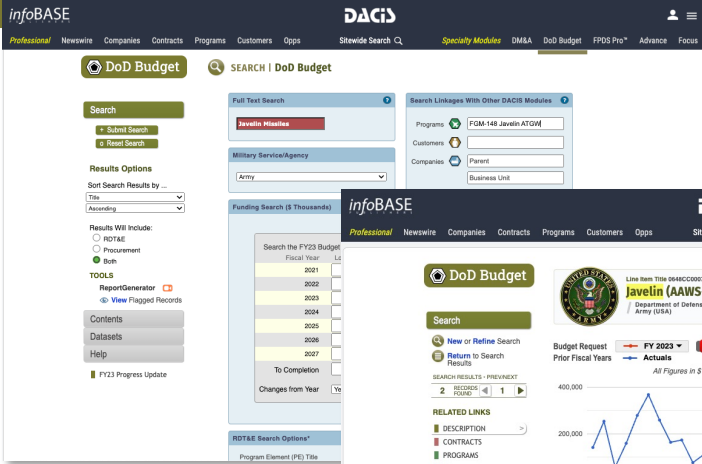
infoBASE

DACIS

Professional Newswire Companies Contracts Programs Customers Opps Sitewide Search Specialty Modules DM&A DoD Budget FPDS Pro™ Advance Focus

DoD Budget

SEARCH | DoD Budget

Search

+ Submit Search

o Reset Search

Results Options

Sort Search Results by ...

Title

Ascending

Results Will Include:

RDT&E

Procurement

Both

TOOLS

ReportGenerator

View Flagged Records

Contents

Datasets

Help

FY23 Progress Update

Full Text Search

Javelin Missiles

Military Service/Agency

Army

Funding Search ($ Thousands)

Search the FY23 Budget

Fiscal Year

| 2021 |
| 2022 |
| 2023 |
| 2024 |
| 2025 |
| 2026 |
| 2027 |

To Completion

Changes from Year

RDT&E Search Options*

Program Element (PE) Title

Search Linkages With Other DACIS Modules

Programs FGM-148 Javelin ATGW

Customers

Companies Parent

Business Unit

infoBASE

Professional Newswire Companies Contracts Programs Customers Opps

DoD Budget

Search

New or Refine Search

Return to Search Results

SEARCH RESULTS - PREV/NEXT

2 RECORDS FOUND 1

RELATED LINKS

DESCRIPTION

CONTRACTS

PROGRAMS

Line Item Title 0648CC0

Javelin (AAWS

Department of Defens

Army (USA)

Budget Request FY 2023

Prior Fiscal Years Actuals

All Figures in $

400,000

200,000